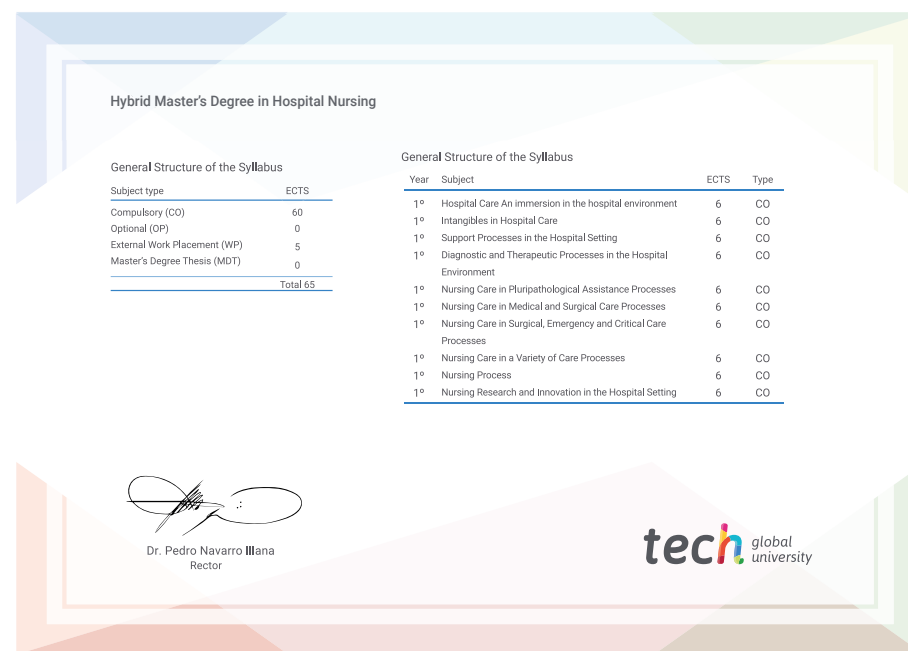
Hybrid Master's Degree in Hospital Nursing

General Structure of the Syllabus

| Subject type | ECTS |
|---|---|
| Compulsory (CO) | 60 |
| Optional (OP) | 0 |
| External Work Placement (WP) | 5 |
| Master's Degree Thesis (MDT) | 0 |
| | Total 65 |

General Structure of the Syllabus

| Year | Subject | ECTS | Type |
|---|---|---|---|
| 1º | Hospital Care An immersion in the hospital environment | 6 | CO |
| 1º | Intangibles in Hospital Care | 6 | CO |
| 1º | Support Processes in the Hospital Setting | 6 | CO |
| 1º | Diagnostic and Therapeutic Processes in the Hospital Environment | 6 | CO |
| 1º | Nursing Care in Pluripathological Assistance Processes | 6 | CO |
| 1º | Nursing Care in Medical and Surgical Care Processes | 6 | CO |
| 1º | Nursing Care in Surgical, Emergency and Critical Care Processes | 6 | CO |
| 1º | Nursing Care in a Variety of Care Processes | 6 | CO |
| 1º | Nursing Process | 6 | CO |
| 1º | Nursing Research and Innovation in the Hospital Setting | 6 | CO |

Dr. Pedro Navarro Illana
Rector

tech global university